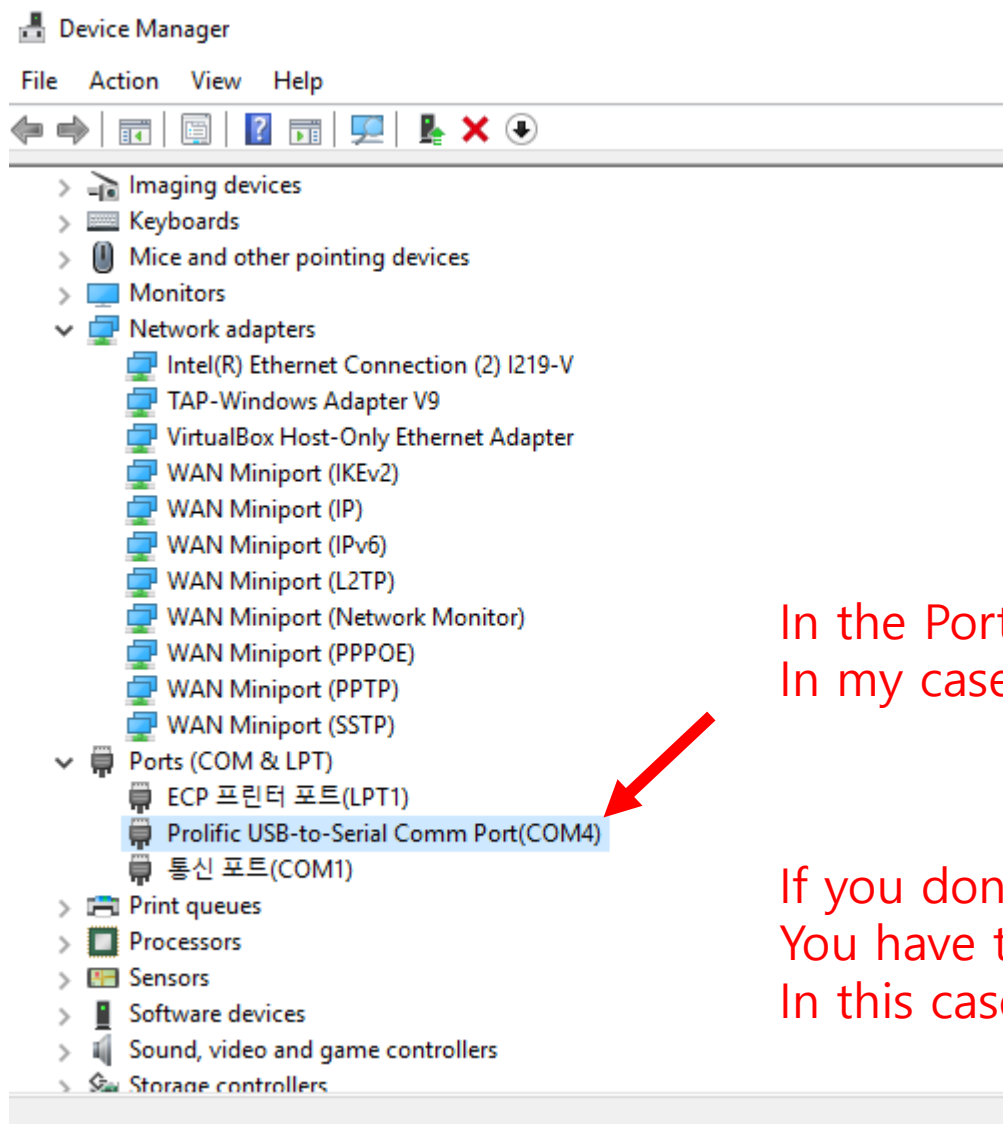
Device Manager

File Action View Help

Imaging devices
Keyboards
Mice and other pointing devices
Monitors
Network adapters
Intel(R) Ethernet Connection (2) I219-V
TAP-Windows Adapter V9
VirtualBox Host-Only Ethernet Adapter
WAN Miniport (IKEv2)
WAN Miniport (IP)
WAN Miniport (IPv6)
WAN Miniport (L2TP)
WAN Miniport (Network Monitor)
WAN Miniport (PPPOE)
WAN Miniport (PPTP)
WAN Miniport (SSTP)
Ports (COM & LPT)
ECP 프린터 포트(LPT1)
Prolific USB-to-Serial Comm Port(COM4)
통신 포트(COM1)
Print queues
Processors
Sensors
Software devices
Sound, video and game controllers
Storage controllers

In the Port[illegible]
In my case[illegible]

If you don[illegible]
You have t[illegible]
In this cas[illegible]